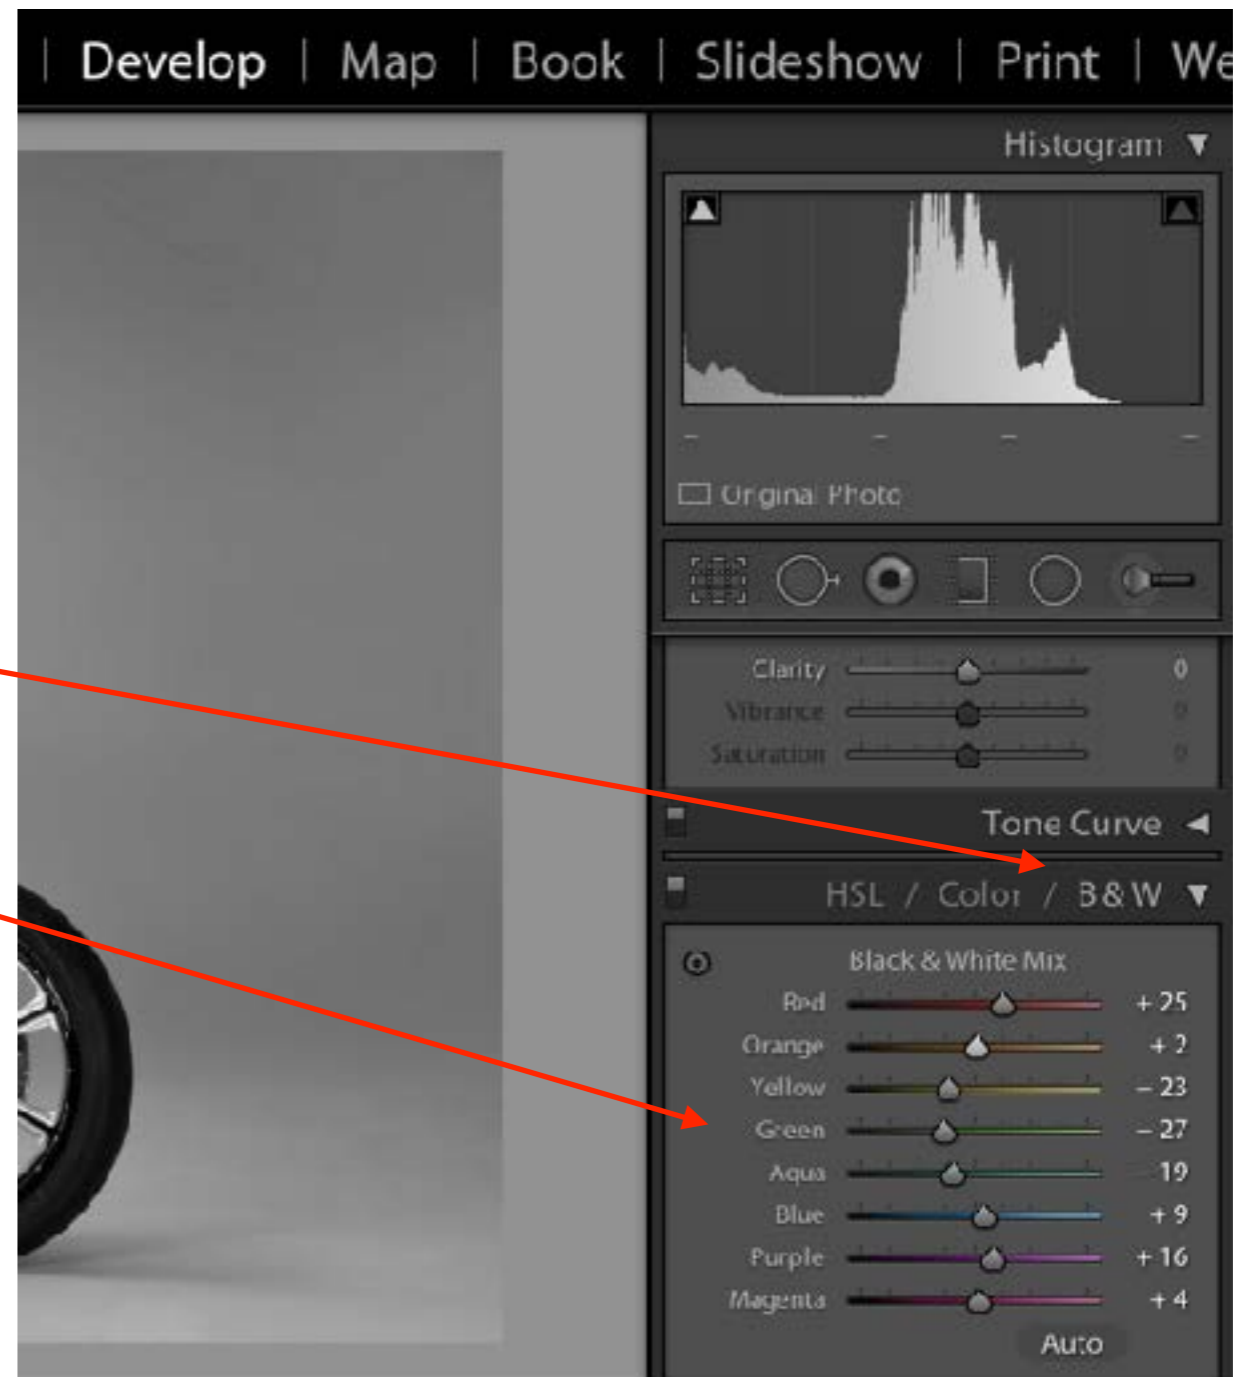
Develop | Map | Book | Slideshow | Print | We

Histogram

Orginal Photo

Clarity 0
Vibrance 0
Saturation 0

Tone Curve

HSL / Color / B&W

Black & White Mix
Red + 25
Orange + 2
Yellow – 23
Green – 27
Aqua 19
Blue + 9
Purple + 16
Magenta + 4
Auto